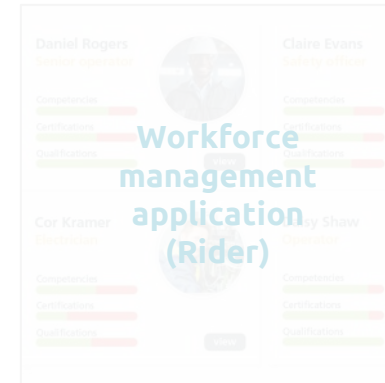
Daniel Rogers
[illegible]

Competencies
Certifications
Qualifications

Claire Evans
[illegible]

Competencies
Certifications
Qualifications

Workforce management application (Rider)

Cor Kramer
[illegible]

Competencies
Certifications
Qualifications

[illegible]sy Shaw
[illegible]

Competencies
Certifications
Qualifications